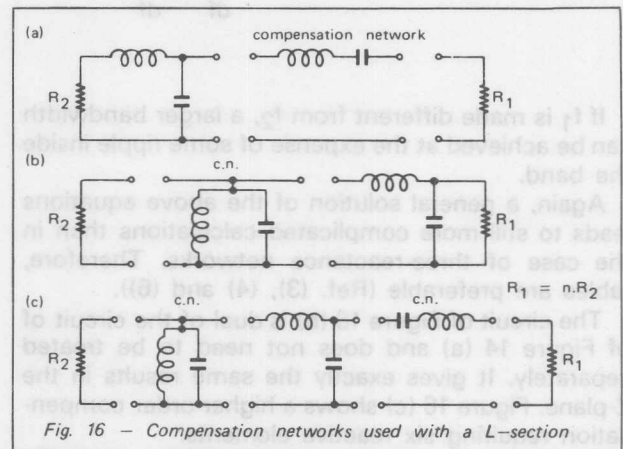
(a)

compensation network

$R_2$

$R_1$

If $f_1$ is made different from $f_2$, a larger bandwidth can be achieved at the expense of some ripple inside the band.

(b)

c.n.

$R_2$

$R_1$

Again, a general solution of the above equations leads to still more complicated calculations than in the case of three-reactance networks. Therefore, tables are preferable (Ref. (3), (4) and (5)).

(c)

c.n.

c.n.

$R_1 = n.R_2$

$R_2$

$R_1$

The circuit of Figure 16 (b) is the dual of the circuit of Figure 14 (a) and does not need to be treated separately. It gives exactly the same results in the Z plane. Figure 16 (c) shows a higher order compensation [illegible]

Fig. 16 – Compensation networks used with a L–section